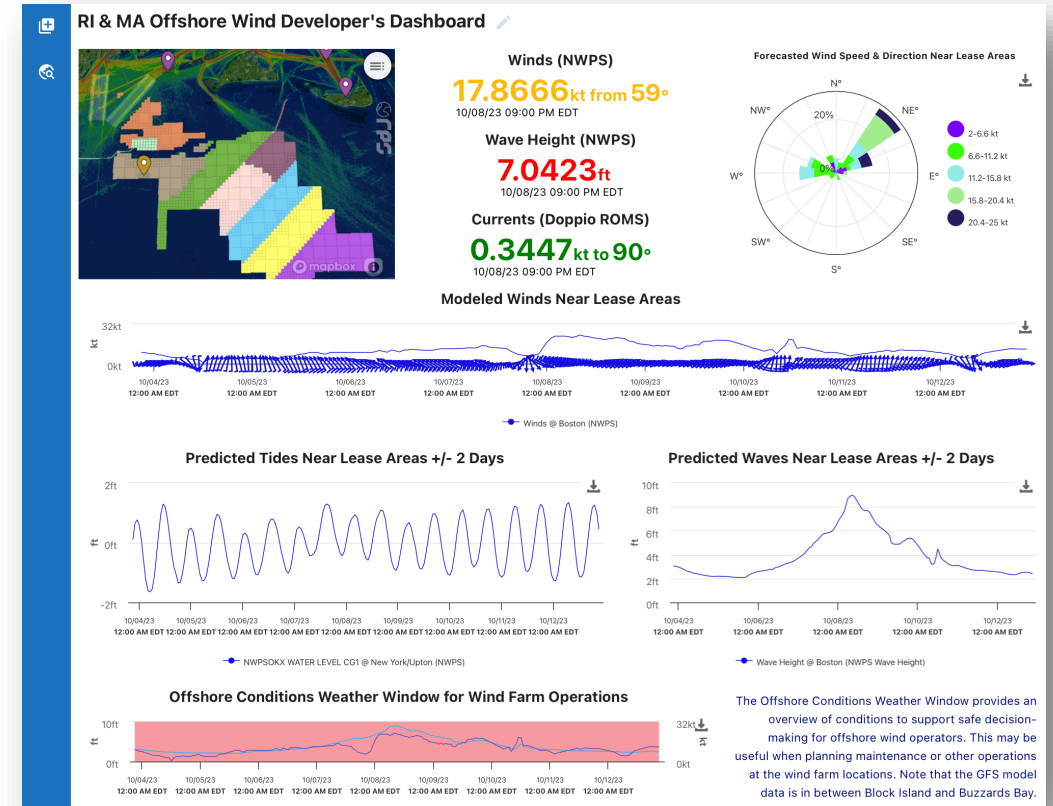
RI & MA Offshore Wind Developer's Dashboard

mapbox

Winds (NWPS)
17.8666kt from 59°
10/08/23 09:00 PM EDT

Wave Height (NWPS)
7.0423ft
10/08/23 09:00 PM EDT

Currents (Doppio ROMS)
0.3447kt to 90°
10/08/23 09:00 PM EDT

Forecasted Wind Speed & Direction Near Lease Areas

N°
NE°
E°
SE°
S°
SW°
W°
NW°
20%
0%

2-6.6 kt
6.6-11.2 kt
11.2-15.8 kt
15.8-20.4 kt
20.4-25 kt

Modeled Winds Near Lease Areas

32kt
0kt
kt
10/04/23 12:00 AM EDT
10/05/23 12:00 AM EDT
10/06/23 12:00 AM EDT
10/07/23 12:00 AM EDT
10/08/23 12:00 AM EDT
10/09/23 12:00 AM EDT
10/10/23 12:00 AM EDT
10/11/23 12:00 AM EDT
10/12/23 12:00 AM EDT

Winds @ Boston (NWPS)

Predicted Tides Near Lease Areas +/- 2 Days

2ft
0ft
-2ft
ft
10/04/23 12:00 AM EDT
10/05/23 12:00 AM EDT
10/06/23 12:00 AM EDT
10/07/23 12:00 AM EDT
10/08/23 12:00 AM EDT
10/09/23 12:00 AM EDT
10/10/23 12:00 AM EDT
10/11/23 12:00 AM EDT
10/12/23 12:00 AM EDT

NWPSOKX WATER LEVEL CG1 @ New York/Upton (NWPS)

Predicted Waves Near Lease Areas +/- 2 Days

10ft
8ft
6ft
4ft
2ft
0ft
ft
10/04/23 12:00 AM EDT
10/06/23 12:00 AM EDT
10/08/23 12:00 AM EDT
10/10/23 12:00 AM EDT
10/12/23 12:00 AM EDT

Wave Height @ Boston (NWPS Wave Height)

Offshore Conditions Weather Window for Wind Farm Operations

10ft
0ft
ft
32kt
0kt
kt
10/04/23 12:00 AM EDT
10/05/23 12:00 AM EDT
10/06/23 12:00 AM EDT
10/07/23 12:00 AM EDT
10/08/23 12:00 AM EDT
10/09/23 12:00 AM EDT
10/10/23 12:00 AM EDT
10/11/23 12:00 AM EDT
10/12/23 12:00 AM EDT

The Offshore Conditions Weather Window provides an overview of conditions to support safe decision-making for offshore wind operators. This may be useful when planning maintenance or other operations at the wind farm locations. Note that the GFS model data is in between Block Island and Buzzards Bay.